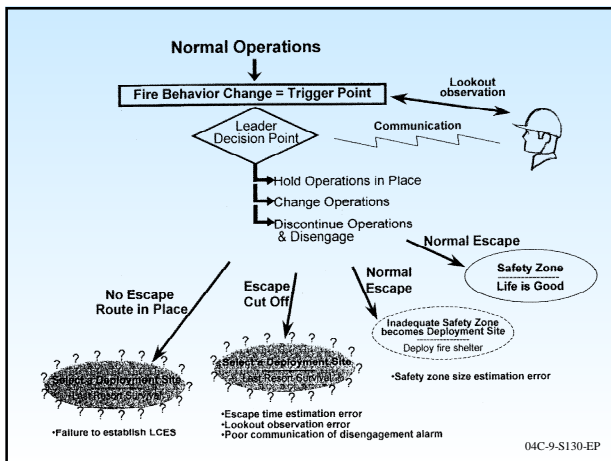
Normal Operations

Fire Behavior Change = Trigger Point

Lookout observation

Leader Decision Point

Communication

Hold Operations in Place

Change Operations

Discontinue Operations & Disengage

Normal Escape

Safety Zone

Life is Good

No Escape Route in Place

Escape Cut Off

Normal Escape

Inadequate Safety Zone becomes Deployment Site

Deploy fire shelter

? ? ? ? ? ? ? ? ? ? ? ? ? ? ? ? ? ? ? ? ? ? ? ? ? ?
Select a Deployment Site
(Last Resort Survival)

? ? ? ? ? ? ? ? ? ? ? ? ? ? ? ? ? ? ? ? ? ? ? ?
Select a Deployment Site
(Last Resort Survival)

•Safety zone size estimation error

•Escape time estimation error
•Lookout observation error
•Poor communication of disengagement alarm

•Failure to establish LCES

04C-9-S130-EP